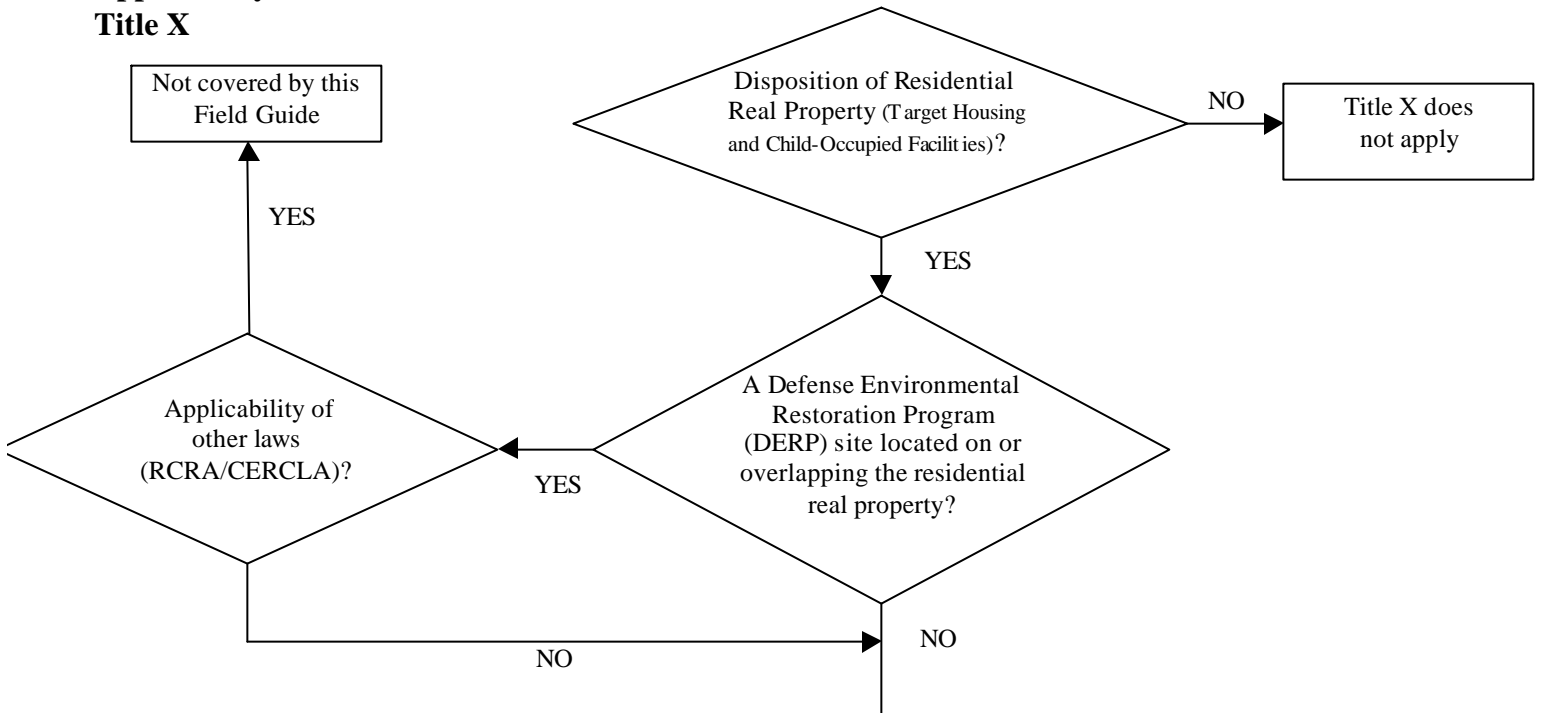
Title X

Not covered by this Field Guide

Disposition of Residential Real Property (Target Housing and Child-Occupied Facilities)?

NO

Title X does not apply

YES

YES

A Defense Environmental Restoration Program (DERP) site located on or overlapping the residential real property?

Applicability of other laws (RCRA/CERCLA)?

YES

NO

NO